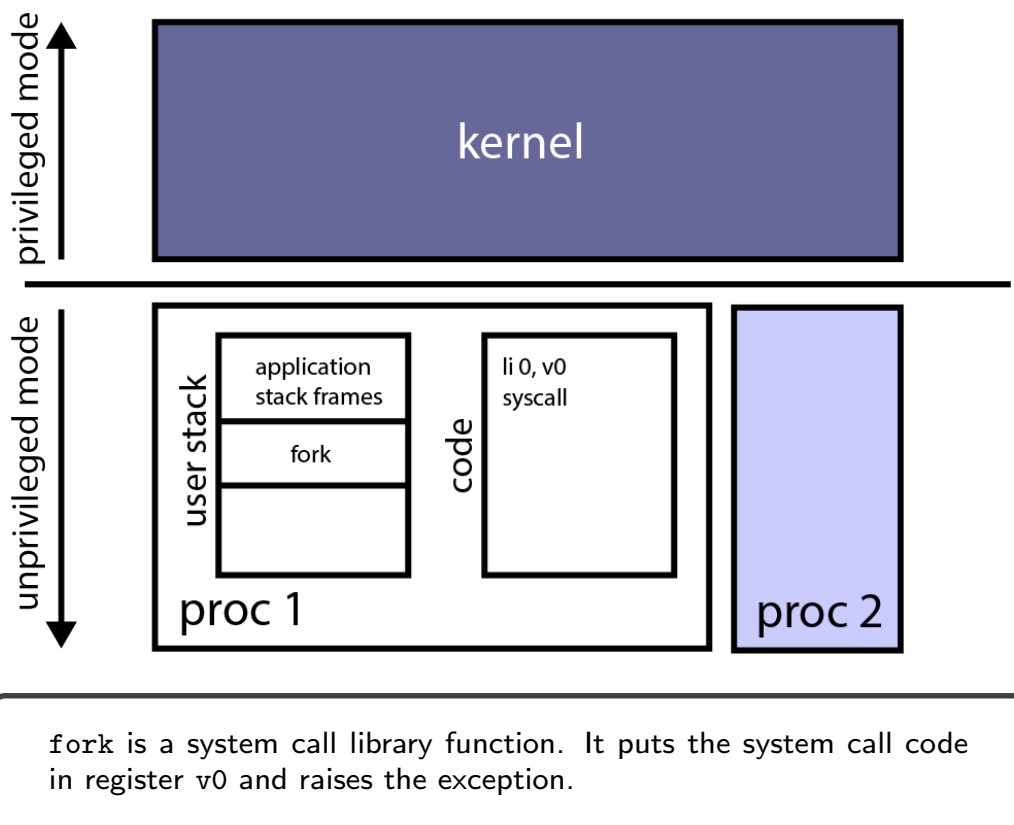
privileged mode

kernel

unprivileged mode

user stack

application stack frames

fork

code

li 0, v0
syscall

proc 1

proc 2

fork is a system call library function. It puts the system call code in register v0 and raises the exception.